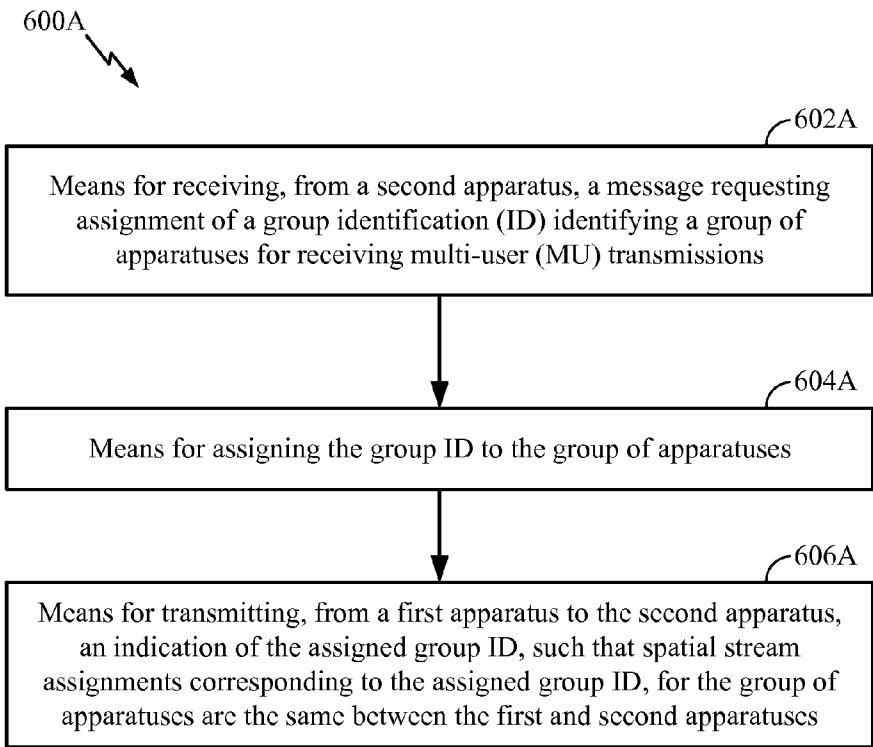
600A

602A

Means for receiving, from a second apparatus, a message requesting assignment of a group identification (ID) identifying a group of apparatuses for receiving multi-user (MU) transmissions

604A

Means for assigning the group ID to the group of apparatuses

606A

Means for transmitting, from a first apparatus to the second apparatus, an indication of the assigned group ID, such that spatial stream assignments corresponding to the assigned group ID, for the group of apparatuses are the same between the first and second apparatuses